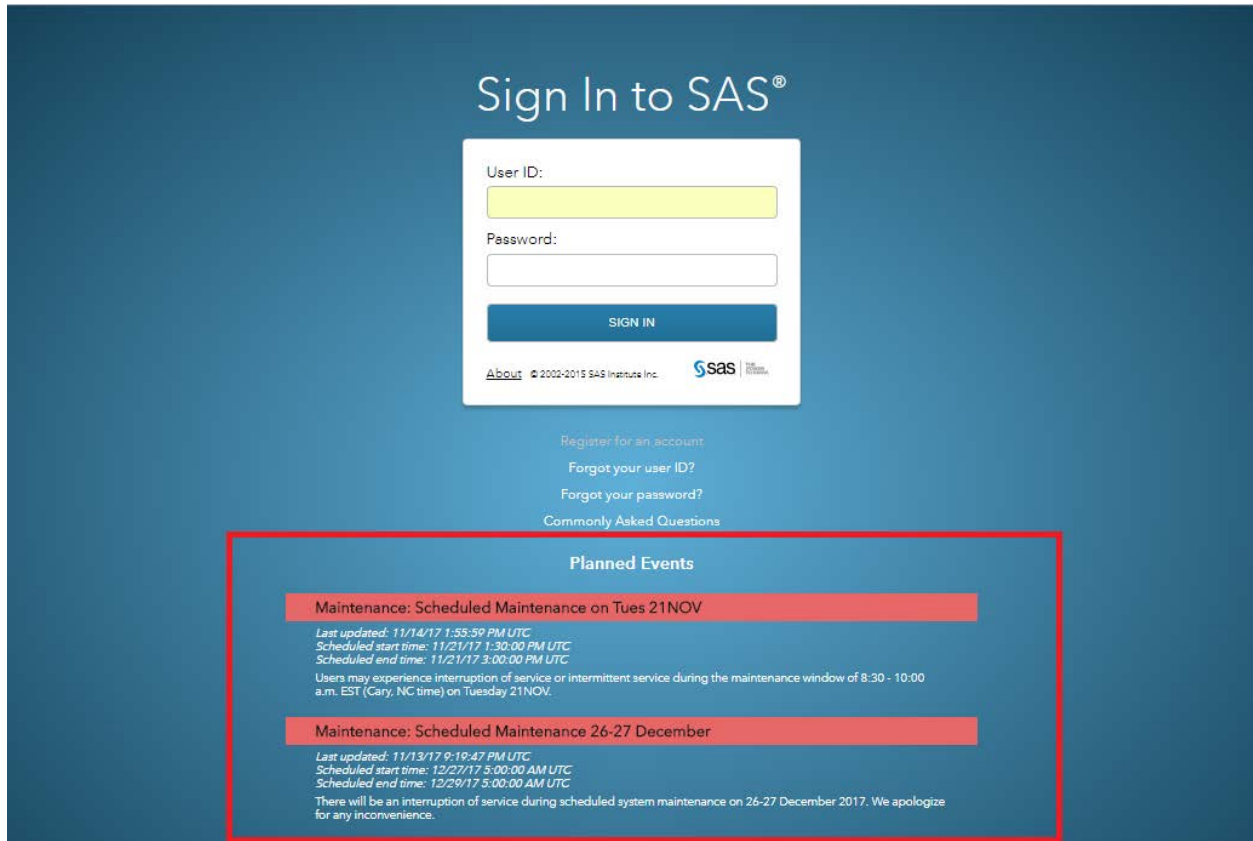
Sign In to SAS®

User ID:

Password:

SIGN IN

About © 2002-2015 SAS Institute Inc.

sas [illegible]

Register for an account

Forgot your user ID?

Forgot your password?

Commonly Asked Questions

Planned Events

Maintenance: Scheduled Maintenance on Tues 21NOV

Last updated: 11/14/17 1:55:59 PM UTC
Scheduled start time: 11/21/17 1:30:00 PM UTC
Scheduled end time: 11/21/17 3:00:00 PM UTC

Users may experience interruption of service or intermittent service during the maintenance window of 8:30 - 10:00 a.m. EST (Cary, NC time) on Tuesday 21NOV.

Maintenance: Scheduled Maintenance 26-27 December

Last updated: 11/13/17 9:19:47 PM UTC
Scheduled start time: 12/27/17 5:00:00 AM UTC
Scheduled end time: 12/29/17 5:00:00 AM UTC

There will be an interruption of service during scheduled system maintenance on 26-27 December 2017. We apologize for any inconvenience.